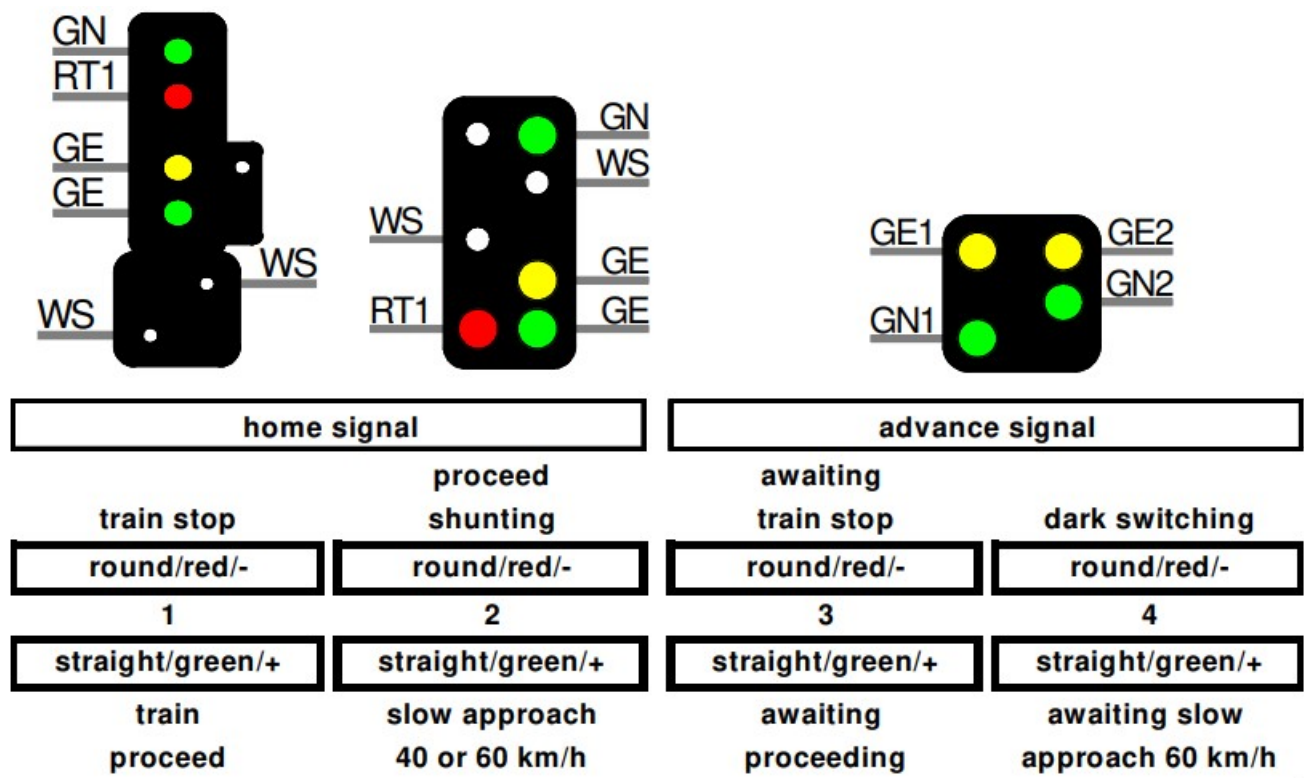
GN
RT1
GE
GE
WS
WS

GN
WS
WS
GE
RT1
GE

GE1
GE2
GN2
GN1

| home signal | advance signal |
|---|---|

| train stop | proceed shunting | awaiting train stop | dark switching |
|---|---|---|---|
| round/red/- | round/red/- | round/red/- | round/red/- |
| 1 | 2 | 3 | 4 |
| straight/green/+ | straight/green/+ | straight/green/+ | straight/green/+ |
| train proceed | slow approach 40 or 60 km/h | awaiting proceeding | awaiting slow approach 60 km/h |